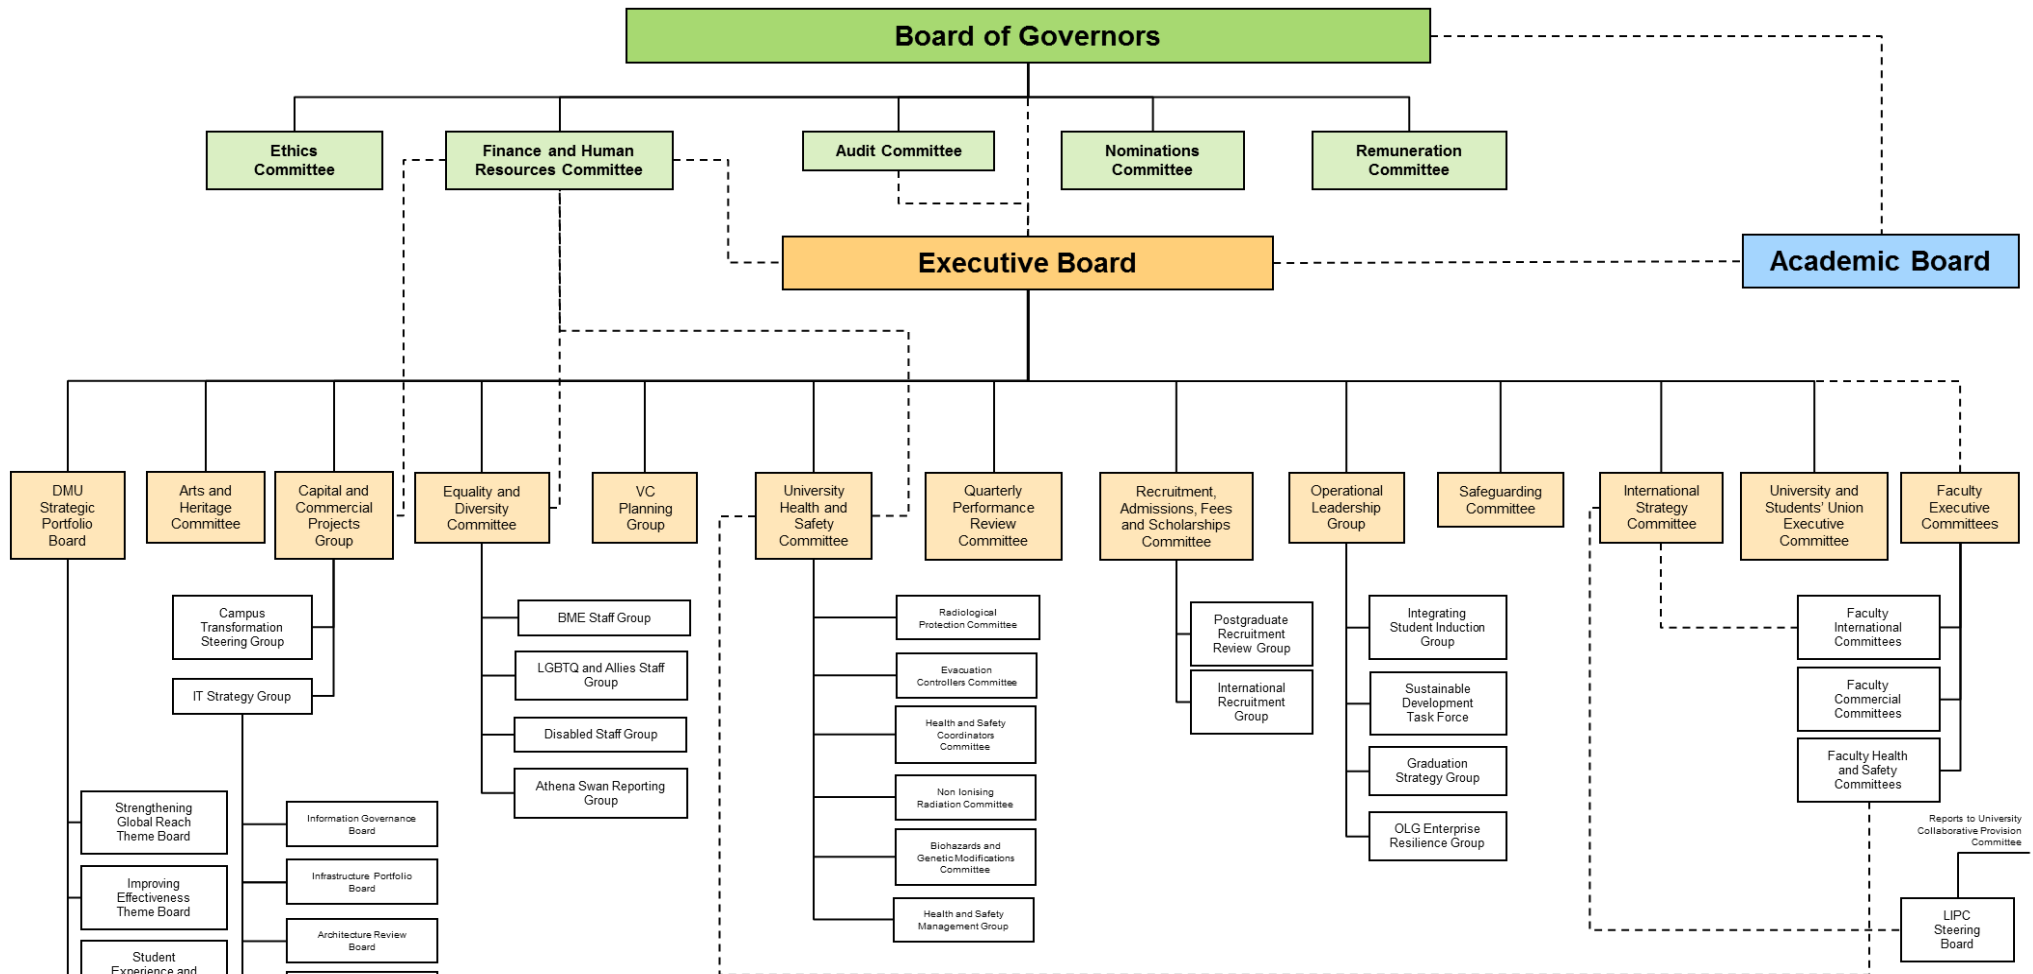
Board of Governors

Ethics Committee

Finance and Human Resources Committee

Audit Committee

Nominations Committee

Remuneration Committee

Executive Board

Academic Board

DMU Strategic Portfolio Board

Arts and Heritage Committee

Capital and Commercial Projects Group

Equality and Diversity Committee

VC Planning Group

University Health and Safety Committee

Quarterly Performance Review Committee

Recruitment, Admissions, Fees and Scholarships Committee

Operational Leadership Group

Safeguarding Committee

International Strategy Committee

University and Students' Union Executive Committee

Faculty Executive Committees

Campus Transformation Steering Group

IT Strategy Group

BME Staff Group

LGBTQ and Allies Staff Group

Disabled Staff Group

Athena Swan Reporting Group

Radiological Protection Committee

Evacuation Controllers Committee

Health and Safety Coordinators Committee

Non Ionising Radiation Committee

Biohazards and Genetic Modifications Committee

Health and Safety Management Group

Postgraduate Recruitment Review Group

International Recruitment Group

Integrating Student Induction Group

Sustainable Development Task Force

Graduation Strategy Group

OLG Enterprise Resilience Group

Faculty International Committees

Faculty Commercial Committees

Faculty Health and Safety Committees

Reports to University Collaborative Provision Committee

LIPC Steering Board

Strengthening Global Reach Theme Board

Improving Effectiveness Theme Board

Student Experience and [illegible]

Information Governance Board

Infrastructure Portfolio Board

Architecture Review Board